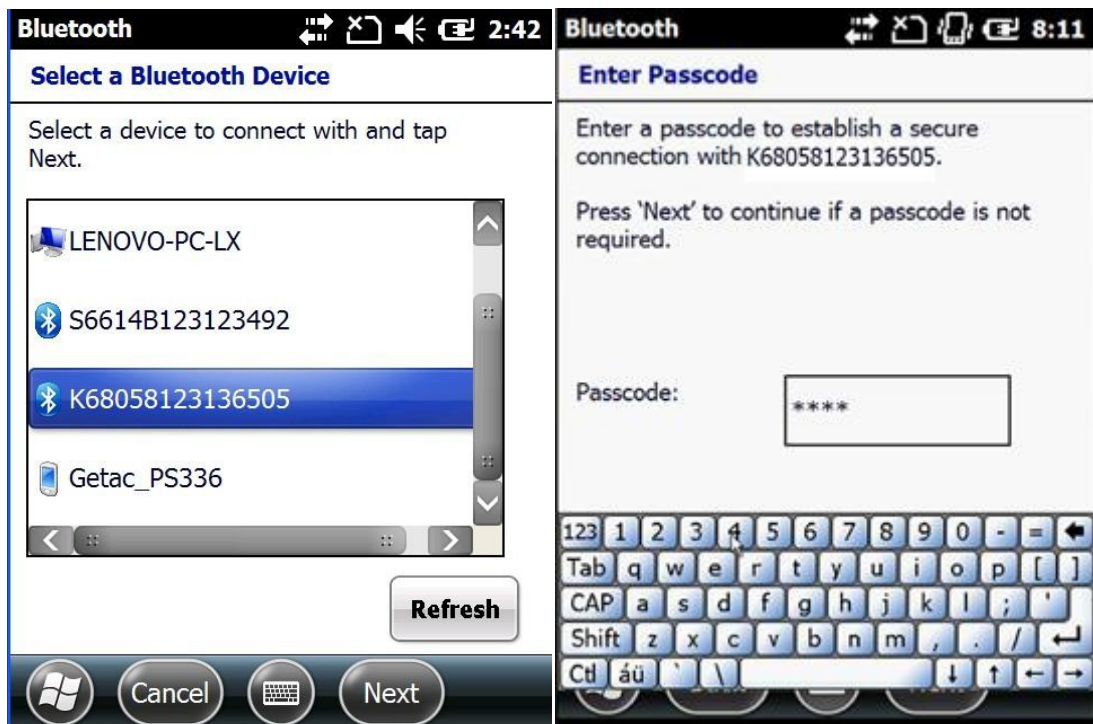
Bluetooth 2:42

Select a Bluetooth Device

Select a device to connect with and tap Next.

LENOVO-PC-LX

S6614B123123492

K68058123136505

Getac_PS336

Refresh

Cancel

Next

Bluetooth 8:11

Enter Passcode

Enter a passcode to establish a secure connection with K68058123136505.

Press 'Next' to continue if a passcode is not required.

Passcode: ****

123 1 2 3 4 5 6 7 8 9 0 - =
Tab q w e r t y u i o p [ ]
CAP a s d f g h j k l ; '
Shift z x c v b n m , . /
Ctl áü ` \